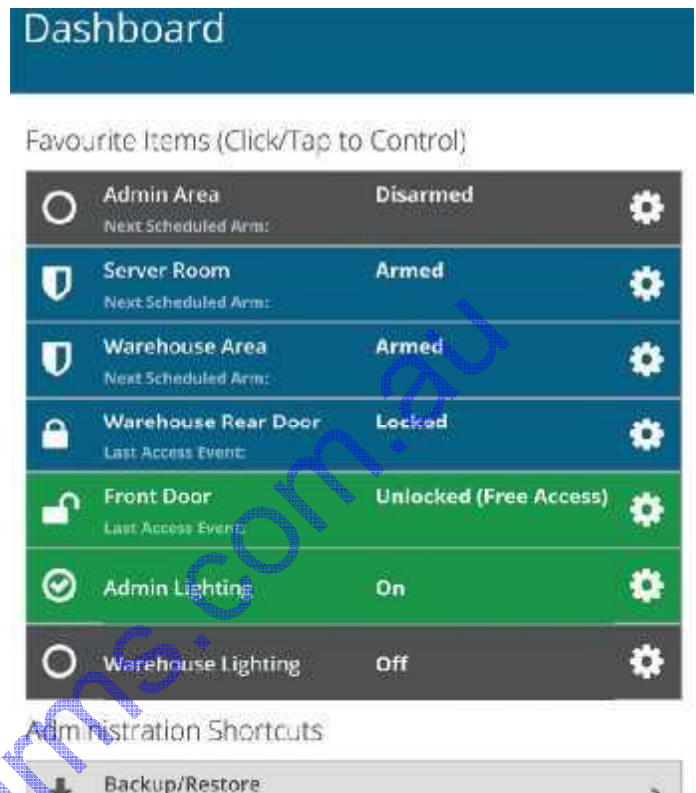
Dashboard

Favourite Items (Click/Tap to Control)

| | | |
|---|---|---|
| Admin Area<br>Next Scheduled Arm: | Disarmed | |
| Server Room<br>Next Scheduled Arm: | Armed | |
| Warehouse Area<br>Next Scheduled Arm: | Armed | |
| Warehouse Rear Door<br>Last Access Event: | Locked | |
| Front Door<br>Last Access Event: | Unlocked (Free Access) | |
| Admin Lighting | On | |
| Warehouse Lighting | Off | |

Administration Shortcuts

Backup/Restore

arms.com.au